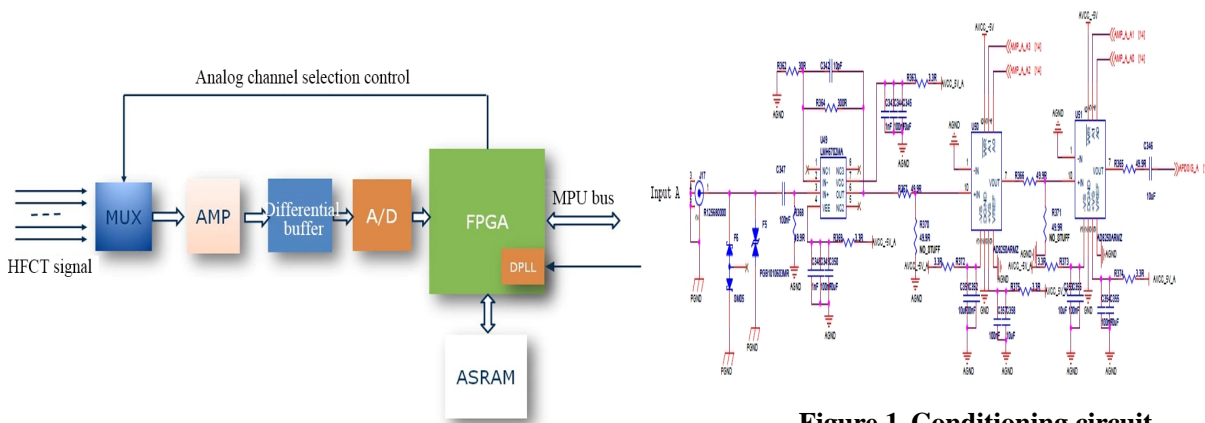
Analog channel selection control

MUX

AMP

Differential buffer

A/D

FPGA

DPLL

MPU bus

HFCT signal

ASRAM

AVCC_5V

AVCC_5V

MP_A_A0

MP_A_A1

MP_A_A2

MP_A_A3

R362 20R

C343 10pF

R363 3.3R

R364 200R

C344

C345

C346

1nF

100nF

10uF

AGND

U49

LMH6732MA

NC1

NC2

IN-

VCC

IN+

OUT

VEE

NC3

C347

Input A

J17

R370

49.9R

NO_STUFF

R367 49.9R

U50

U51

-IN

+IN

VOUT

R366 49.9R

R371

49.9R

NO_STUFF

AD8250ARMZ

R365 49.9R

C348

10uF

HFCDIS_A

F6

F5

SMD5

R368

49.9R

R369 3.3R

AVCC_5V_A

C349

C350

1nF

100nF

10uF

R372 3.3R

R373 3.3R

R374 3.3R

AVCC_5V_A

C351

C352

C353

C354

C355

C356

C357

C358

10uF

100nF

AGND

PGND

GND

Figure 1. Conditioning circuit